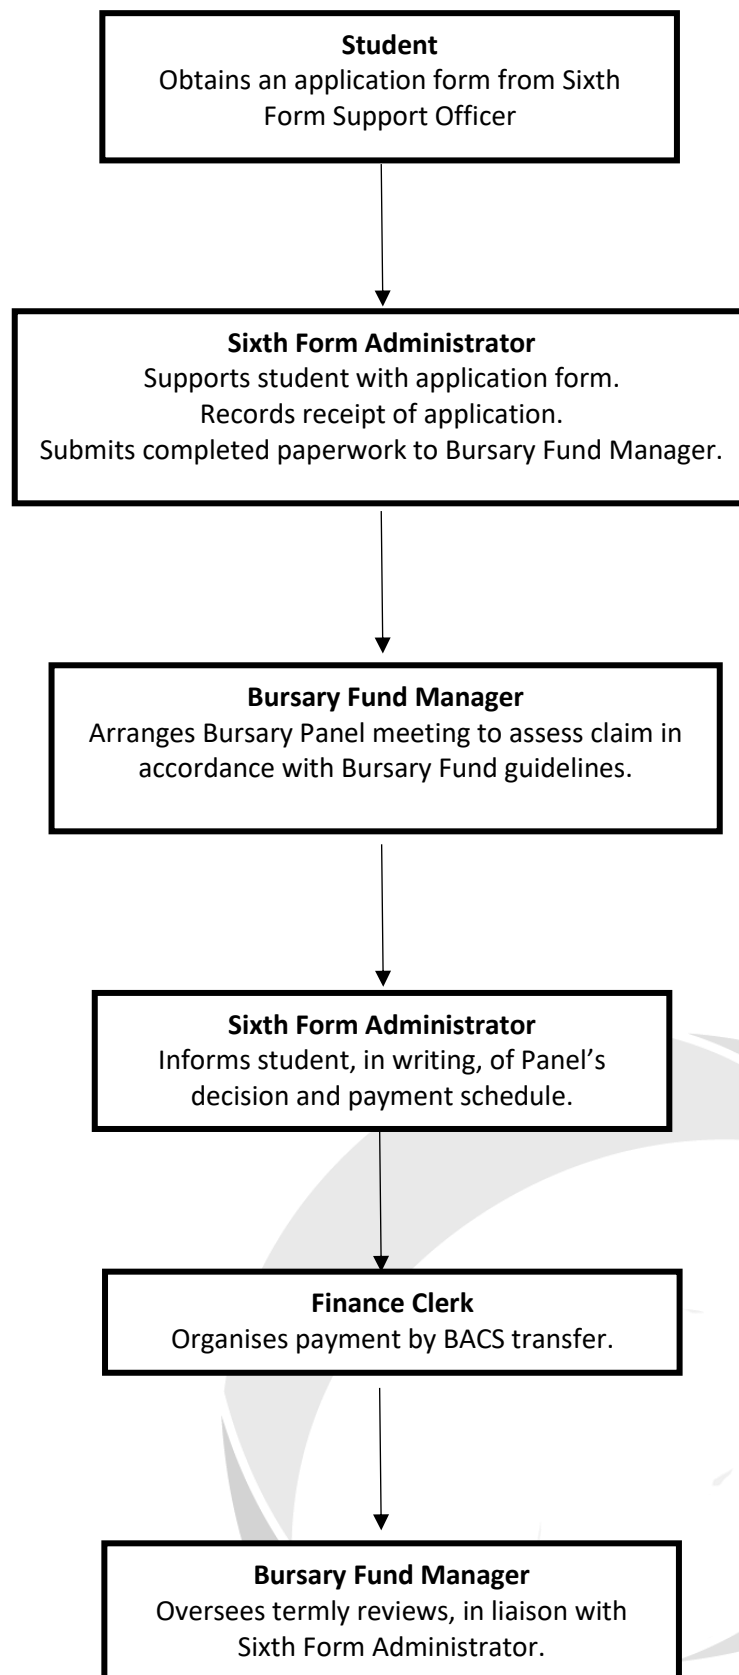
**Student**
Obtains an application form from Sixth Form Support Officer

**Sixth Form Administrator**
Supports student with application form.
Records receipt of application.
Submits completed paperwork to Bursary Fund Manager.

**Bursary Fund Manager**
Arranges Bursary Panel meeting to assess claim in accordance with Bursary Fund guidelines.

**Sixth Form Administrator**
Informs student, in writing, of Panel's decision and payment schedule.

**Finance Clerk**
Organises payment by BACS transfer.

**Bursary Fund Manager**
Oversees termly reviews, in liaison with Sixth Form Administrator.